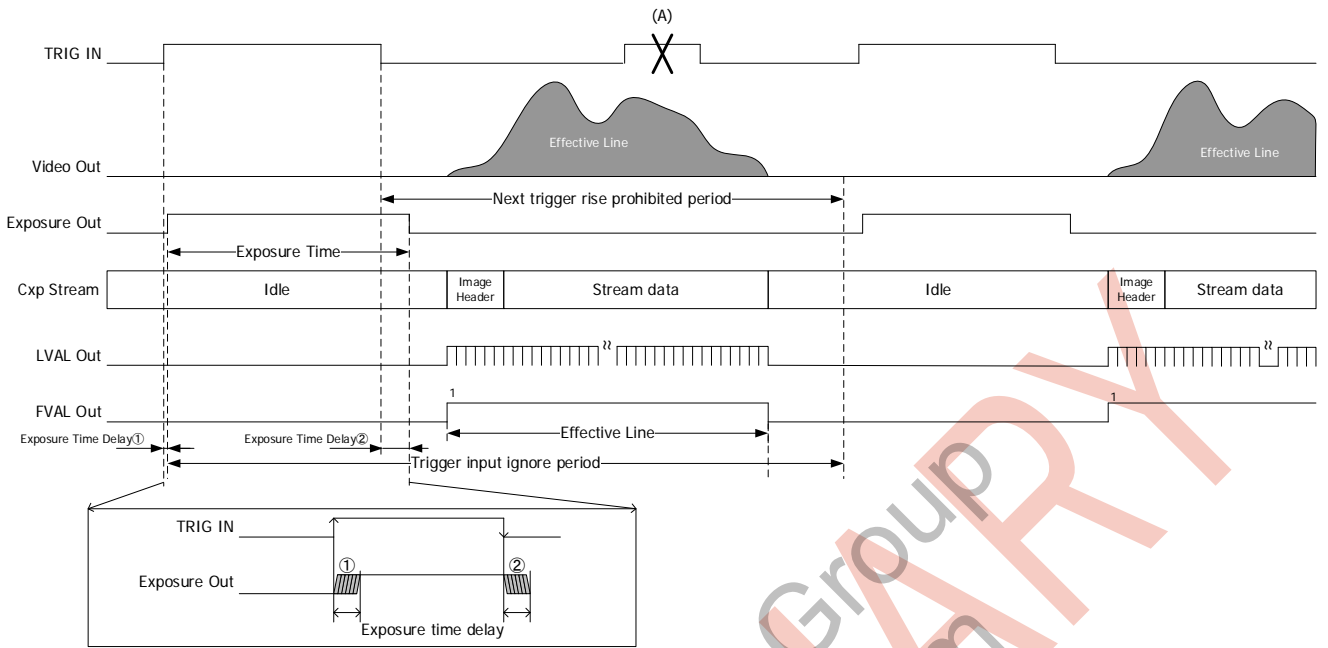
(A)

TRIG IN

Effective Line

Effective Line

Video Out

Next trigger rise prohibited period

Exposure Out

Exposure Time

Cxp Stream

Idle

Image Header

Stream data

Idle

Image Header

Stream data

LVAL Out

FVAL Out

1

1

Effective Line

Exposure Time Delay①

Exposure Time Delay②

Trigger input ignore period

TRIG IN

Exposure Out

①

②

Exposure time delay

Group

ARY